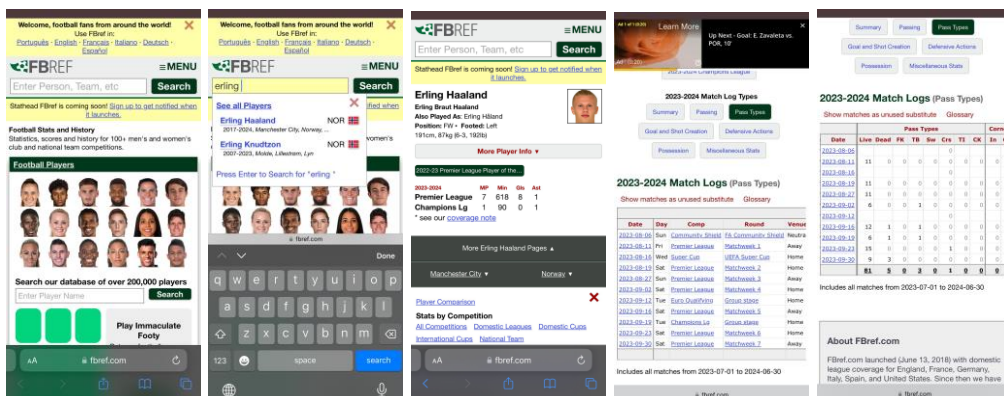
Welcome, football fans from around the world!
Use FBref in:
Português · English · Français · Italiano · Deutsch · Español

FBREF ≡MENU
Enter Person, Team, etc
Search
Stathead FBref is coming soon! Sign up to get notified when it launches.

Football Stats and History
Statistics, scores and history for 100+ men's and women's club and national team competitions.

Football Players

Search our database of over 200,000 players
Enter Player Name
Search

Play Immaculate Footy

AA fbref.com

Welcome, football fans from around the world!
Use FBref in:
Português · English · Français · Italiano · Deutsch · Español

FBREF ≡MENU
erling
Search
Stathead FBref is coming soon! Sign up to get notified when it launches.
See all Players
Erling Haaland NOR
2017-2024, Manchester City, Norway, ...
Erling Knudtzon NOR
2007-2023, Molde, Lillestrøm, Lyn
Press Enter to Search for "erling"

fbref.com
Done
q w e r t y u i o p
a s d f g h j k l
z x c v b n m
123 space search

FBREF ≡MENU
Enter Person, Team, etc
Search
Stathead FBref is coming soon! Sign up to get notified when it launches.

Erling Haaland
Erling Braut Haaland
Also Played As: Erling Håland
Position: FW ▪ Footed: Left
191cm, 87kg (6-3, 192lb)

More Player Info ▾

2022-23 Premier League Player of the...

| 2023-2024 | MP | Min | Gls | Ast |
|---|---|---|---|---|
| Premier League | 7 | 618 | 8 | 1 |
| Champions Lg | 1 | 90 | 0 | 1 |

* see our coverage note

More Erling Haaland Pages ▴
Manchester City ▾
Norway ▾

Player Comparison
Stats by Competition
All Competitions Domestic Leagues Domestic Cups International Cups National Team

Learn More
Up Next - Goal: E. Zavaleta vs. POR, 10'

2023-2024 Match Log Types
Summary Passing Pass Types
Goal and Shot Creation Defensive Actions
Possession Miscellaneous Stats

2023-2024 Match Logs (Pass Types)
Show matches as unused substitute Glossary

| Date | Day | Comp | Round | Venue |
|---|---|---|---|---|
| 2023-08-06 | Sun | Community Shield | FA Community Shield | Neutral |
| 2023-08-11 | Fri | Premier League | Matchweek 1 | Away |
| 2023-08-16 | Wed | Super Cup | UEFA Super Cup | Home |
| 2023-08-19 | Sat | Premier League | Matchweek 2 | Home |
| 2023-08-27 | Sun | Premier League | Matchweek 3 | Away |
| 2023-09-02 | Sat | Premier League | Matchweek 4 | Home |
| 2023-09-12 | Tue | Euro-Qualifying | Group stage | Home |
| 2023-09-16 | Sat | Premier League | Matchweek 5 | Away |
| 2023-09-19 | Tue | Champions Lg | Group stage | Home |
| 2023-09-23 | Sat | Premier League | Matchweek 6 | Home |
| 2023-09-30 | Sat | Premier League | Matchweek 7 | Away |

Includes all matches from 2023-07-01 to 2024-06-30

fbref.com

Summary Passing Pass Types
Goal and Shot Creation Defensive Actions
Possession Miscellaneous Stats

2023-2024 Match Logs (Pass Types)
Show matches as unused substitute Glossary

| Date | Live | Dead | FK | TB | Sw | Crs | TI | CK | In |
|---|---|---|---|---|---|---|---|---|---|
| 2023-08-06 | | | | | | | | | |
| 2023-08-11 | 11 | 0 | 0 | 0 | 0 | 0 | 0 | 0 | 0 |
| 2023-08-16 | | | | | | | | | |
| 2023-08-19 | 11 | 0 | 0 | 0 | 0 | 0 | 0 | 0 | 0 |
| 2023-08-27 | 11 | 0 | 0 | 0 | 0 | 0 | 0 | 0 | 0 |
| 2023-09-02 | 6 | 0 | 0 | 1 | 0 | 0 | 0 | 0 | 0 |
| 2023-09-12 | | | | | | | | | |
| 2023-09-16 | 12 | 1 | 0 | 1 | 0 | 0 | 0 | 0 | 0 |
| 2023-09-19 | 6 | 1 | 0 | 1 | 0 | 0 | 0 | 0 | 0 |
| 2023-09-23 | 15 | 1 | 0 | 0 | 0 | 0 | 0 | 0 | 0 |
| 2023-09-30 | 9 | 3 | 0 | 0 | 0 | 1 | 0 | 0 | 0 |
| | 81 | 5 | 0 | 3 | 0 | 1 | 0 | 0 | 0 |

Includes all matches from 2023-07-01 to 2024-06-30

About FBref.com
FBref.com launched (June 13, 2018) with domestic league coverage for England, France, Germany, Italy, Spain, and United States. Since then we have